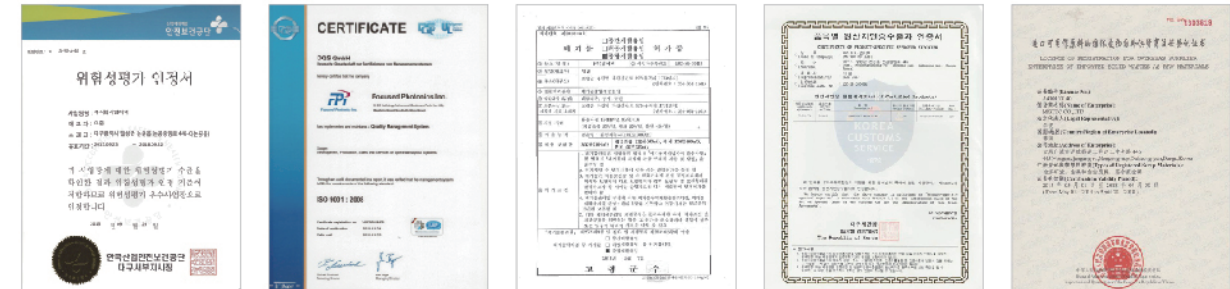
안전보건공단

위험성평가 인정서

한국산업안전보건공단 대구서부지사장

CERTIFICATE

DQS GmbH

Focused Photonics Inc.

Quality Management System

ISO 9001 : 2008

폐기물 처리업 허가증

KOREA CUSTOMS SERVICE

The Republic of Korea

LICENCE OF REGISTRATION FOR OVERSEAS SUPPLIER ENTERPRISES OF IMPORTED SOLID WASTES AS RAW MATERIALS